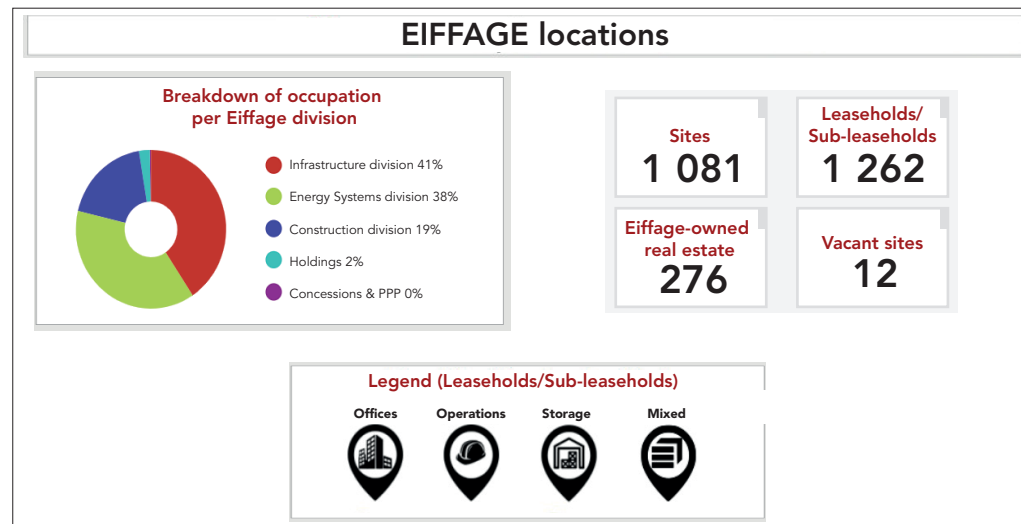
EIFFAGE locations

Breakdown of occupation per Eiffage division

Infrastructure division 41%
Energy Systems division 38%
Construction division 19%
Holdings 2%
Concessions & PPP 0%

Sites
1 081

Leaseholds/ Sub-leaseholds
1 262

Eiffage-owned real estate
276

Vacant sites
12

Legend (Leaseholds/Sub-leaseholds)

Offices
Operations
Storage
Mixed